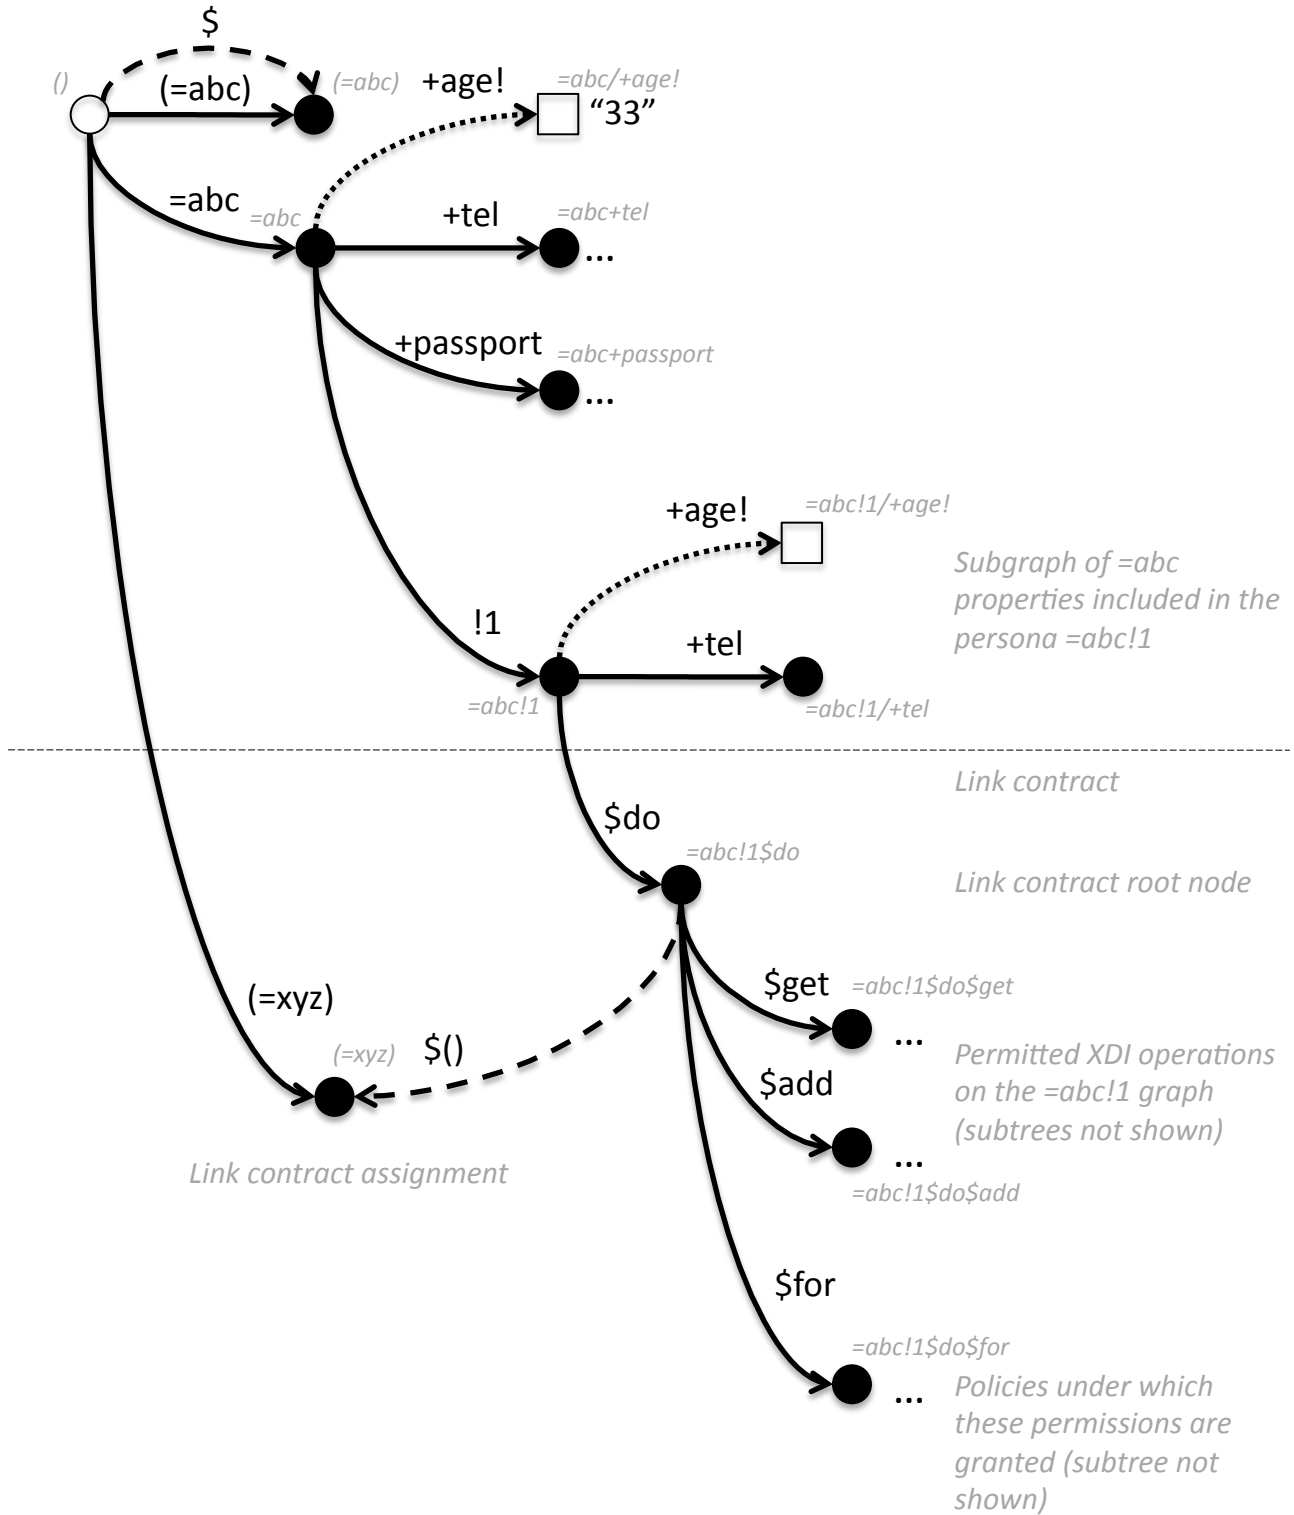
$

()

(=abc)

(=abc)

+age!

=abc/+age!

"33"

=abc

=abc

+tel

=abc+tel

...

+passport

=abc+passport

...

+age!

=abc!1/+age!

Subgraph of =abc properties included in the persona =abc!1

!1

+tel

=abc!1

=abc!1/+tel

Link contract

$do

=abc!1$do

Link contract root node

$get

=abc!1$do$get

(=xyz)

...

(=xyz)

$()

Permitted XDI operations on the =abc!1 graph (subtrees not shown)

$add

...

Link contract assignment

=abc!1$do$add

$for

=abc!1$do$for

...

Policies under which these permissions are granted (subtree not shown)